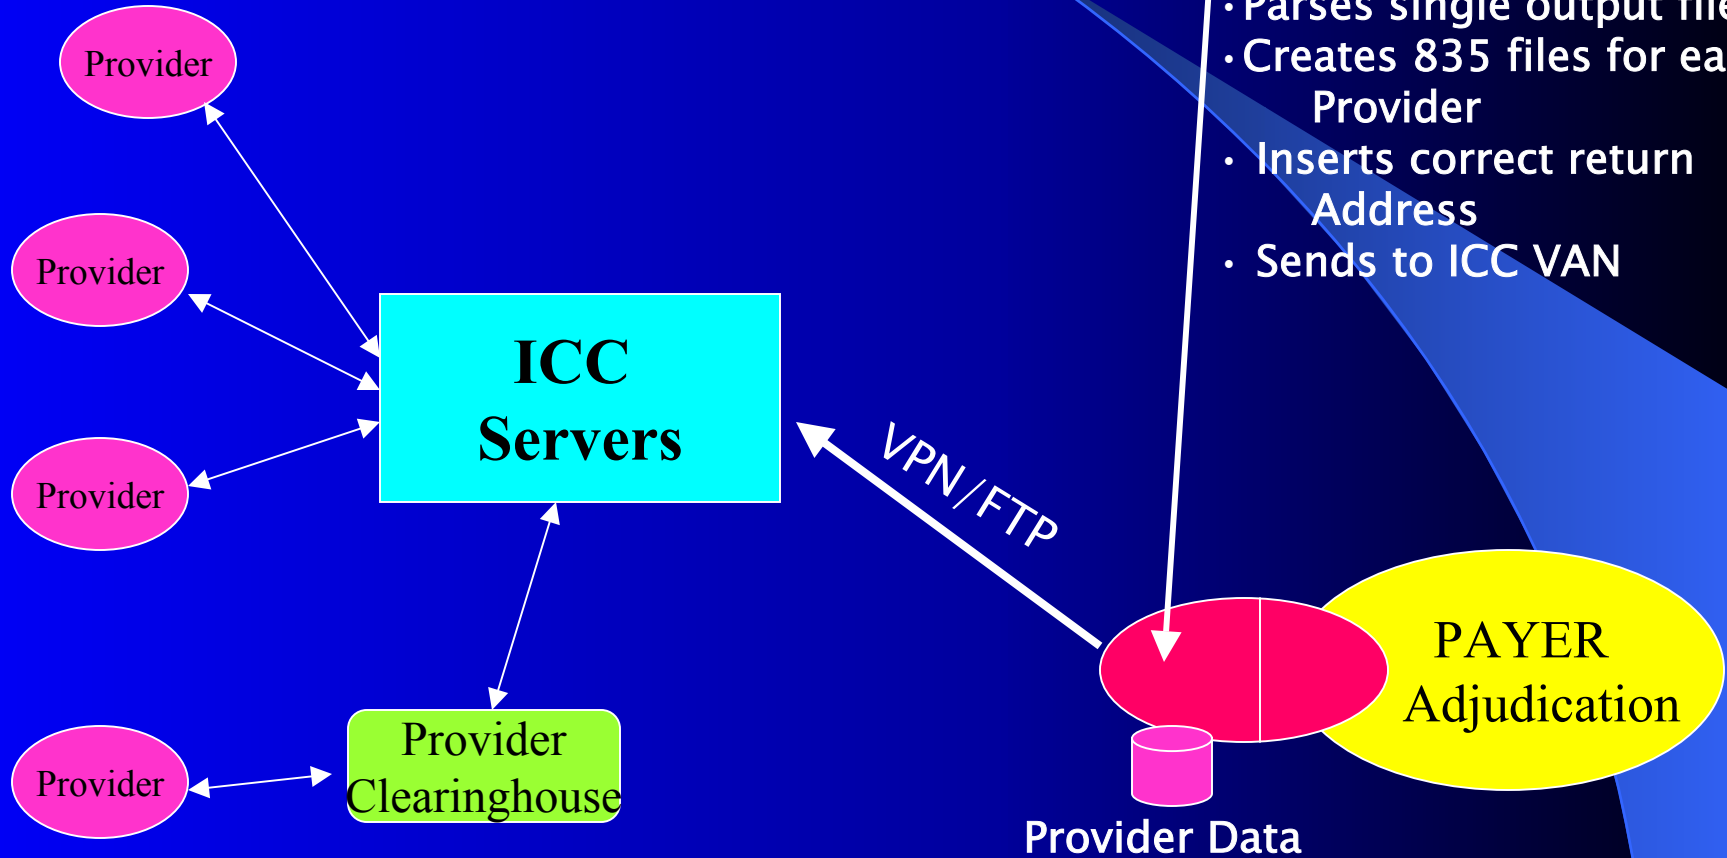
• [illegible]
• Creates 835 files for ea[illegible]
Provider
• Inserts correct return Address
• Sends to ICC VAN

Provider

Provider

Provider

Provider

ICC Servers

VPN/FTP

Provider Clearinghouse

PAYER Adjudication

Provider Data